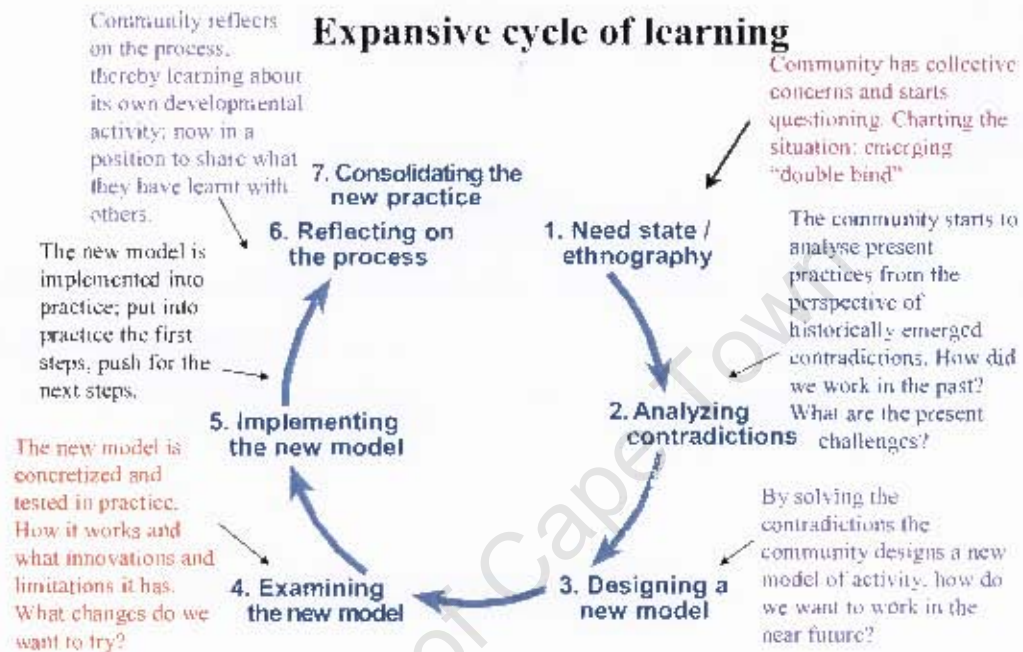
Expansive cycle of learning

Community reflects on the process, thereby learning about its own developmental activity; now in a position to share what they have learnt with others.

Community has collective concerns and starts questioning. Charting the situation: emerging "double bind"

7. Consolidating the new practice

6. Reflecting on the process

1. Need state / ethnography

The community starts to analyse present practices from the perspective of historically emerged contradictions. How did we work in the past? What are the present challenges?

The new model is implemented into practice; put into practice the first steps, push for the next steps.

5. Implementing the new model

2. Analyzing contradictions

The new model is concretized and tested in practice. How it works and what innovations and limitations it has. What changes do we want to try?

4. Examining the new model

3. Designing a new model

By solving the contradictions the community designs a new model of activity, how do we want to work in the near future?

University of Cape Town